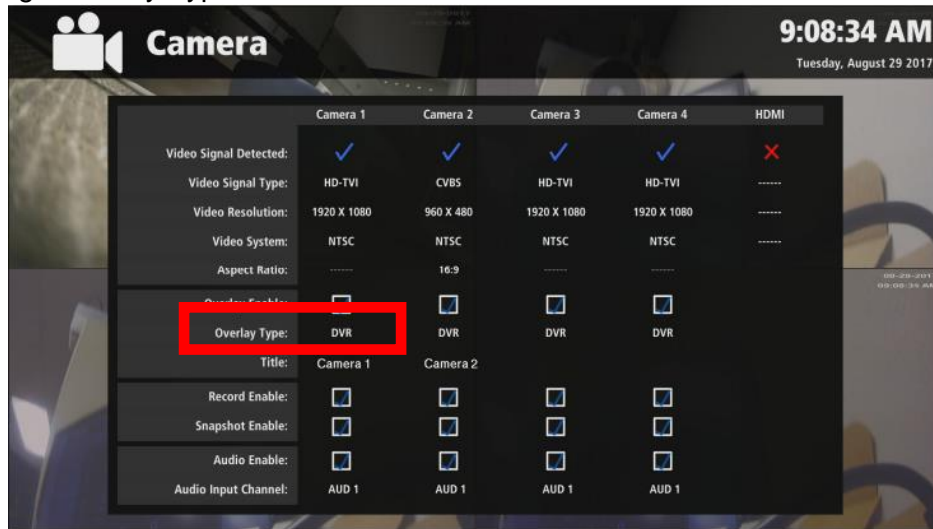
Camera

9:08:34 AM
Tuesday, August 29 2017

| | Camera 1 | Camera 2 | Camera 3 | Camera 4 | HDMI |
|---|---|---|---|---|---|
| Video Signal Detected: | ✓ | ✓ | ✓ | ✓ | ✗ |
| Video Signal Type: | HD-TVI | CVBS | HD-TVI | HD-TVI | ------ |
| Video Resolution: | 1920 X 1080 | 960 X 480 | 1920 X 1080 | 1920 X 1080 | ------ |
| Video System: | NTSC | NTSC | NTSC | NTSC | ------ |
| Aspect Ratio: | ------ | 16:9 | ------ | ------ | |
| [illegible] | ☑ | ☑ | ☑ | ☑ | |
| Overlay Type: | DVR | DVR | DVR | DVR | |
| Title: | Camera 1 | Camera 2 | | | |
| Record Enable: | ☑ | ☑ | ☑ | ☑ | |
| Snapshot Enable: | ☑ | ☑ | ☑ | ☑ | |
| Audio Enable: | ☑ | ☑ | ☑ | ☑ | |
| Audio Input Channel: | AUD 1 | AUD 1 | AUD 1 | AUD 1 | |

08-29-201
09:08:34 AM